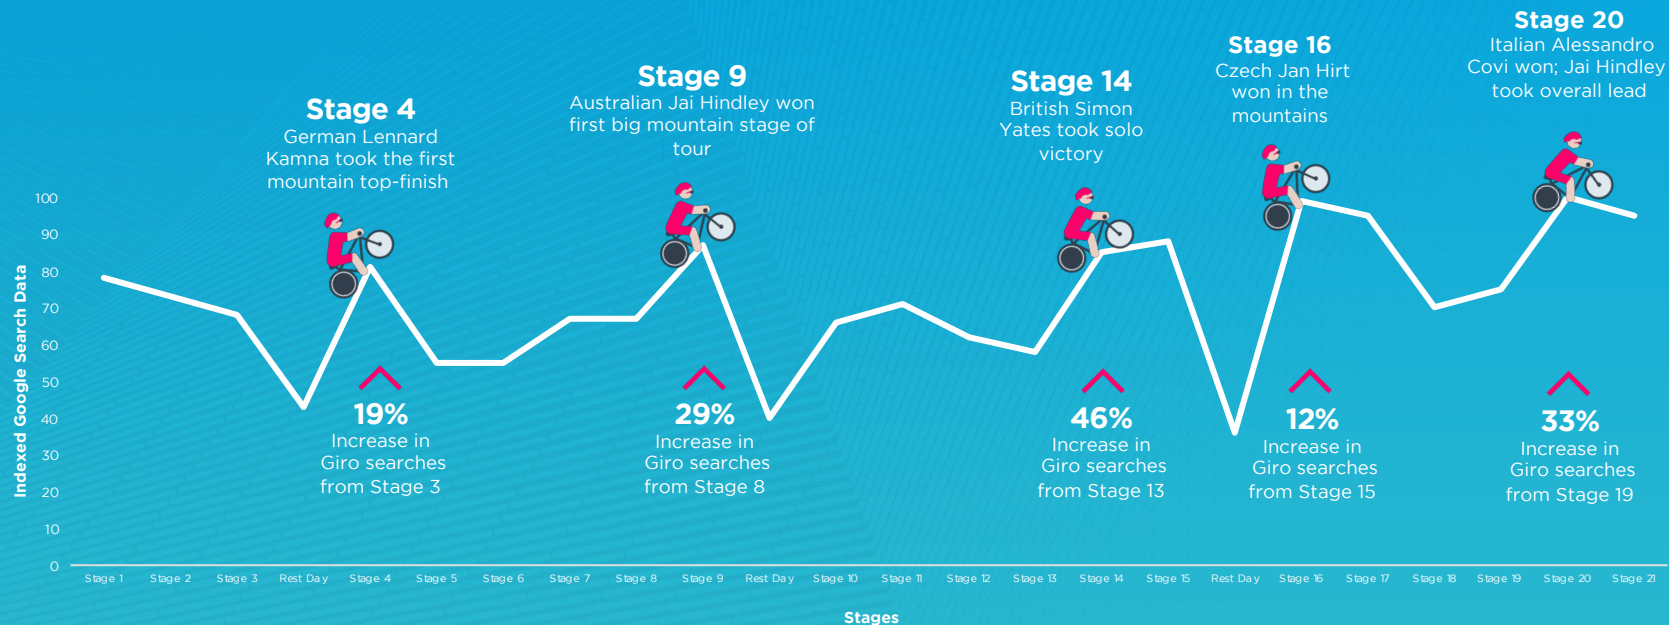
Stage 4
German Lennard Kamna took the first mountain top-finish

Stage 9
Australian Jai Hindley won first big mountain stage of tour

Stage 14
British Simon Yates took solo victory

Stage 16
Czech Jan Hirt won in the mountains

Stage 20
Italian Alessandro Covi won; Jai Hindley took overall lead

Indexed Google Search Data

100
90
80
70
60
50
40
30
20
10
0

19%
Increase in Giro searches from Stage 3

29%
Increase in Giro searches from Stage 8

46%
Increase in Giro searches from Stage 13

12%
Increase in Giro searches from Stage 15

33%
Increase in Giro searches from Stage 19

Stage 1 Stage 2 Stage 3 Rest Day Stage 4 Stage 5 Stage 6 Stage 7 Stage 8 Stage 9 Rest Day Stage 10 Stage 11 Stage 12 Stage 13 Stage 14 Stage 15 Rest Day Stage 16 Stage 17 Stage 18 Stage 19 Stage 20 Stage 21

Stages